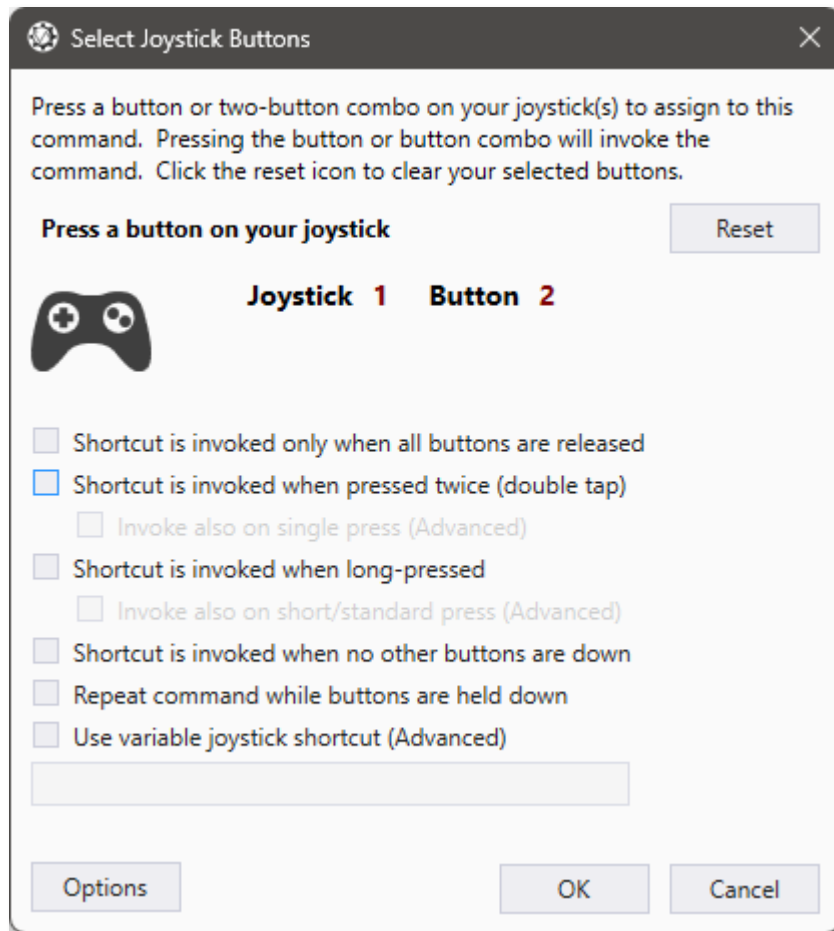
Select Joystick Buttons

Press a button or two-button combo on your joystick(s) to assign to this command. Pressing the button or button combo will invoke the command. Click the reset icon to clear your selected buttons.

Press a button on your joystick

Reset

Joystick 1 Button 2

Shortcut is invoked only when all buttons are released
Shortcut is invoked when pressed twice (double tap)
Invoke also on single press (Advanced)
Shortcut is invoked when long-pressed
Invoke also on short/standard press (Advanced)
Shortcut is invoked when no other buttons are down
Repeat command while buttons are held down
Use variable joystick shortcut (Advanced)

Options

OK

Cancel